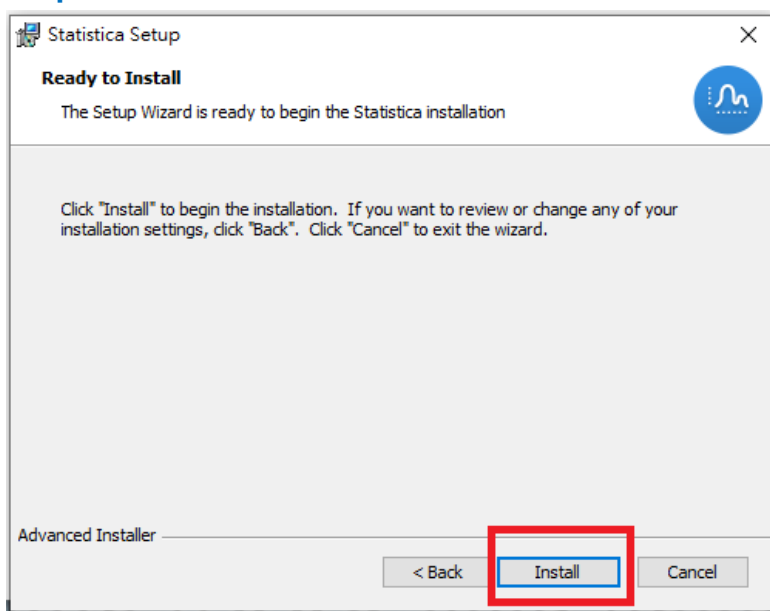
Statistica Setup

Ready to Install

The Setup Wizard is ready to begin the Statistica installation

Click "Install" to begin the installation. If you want to review or change any of your installation settings, click "Back". Click "Cancel" to exit the wizard.

Advanced Installer

< Back

Install

Cancel